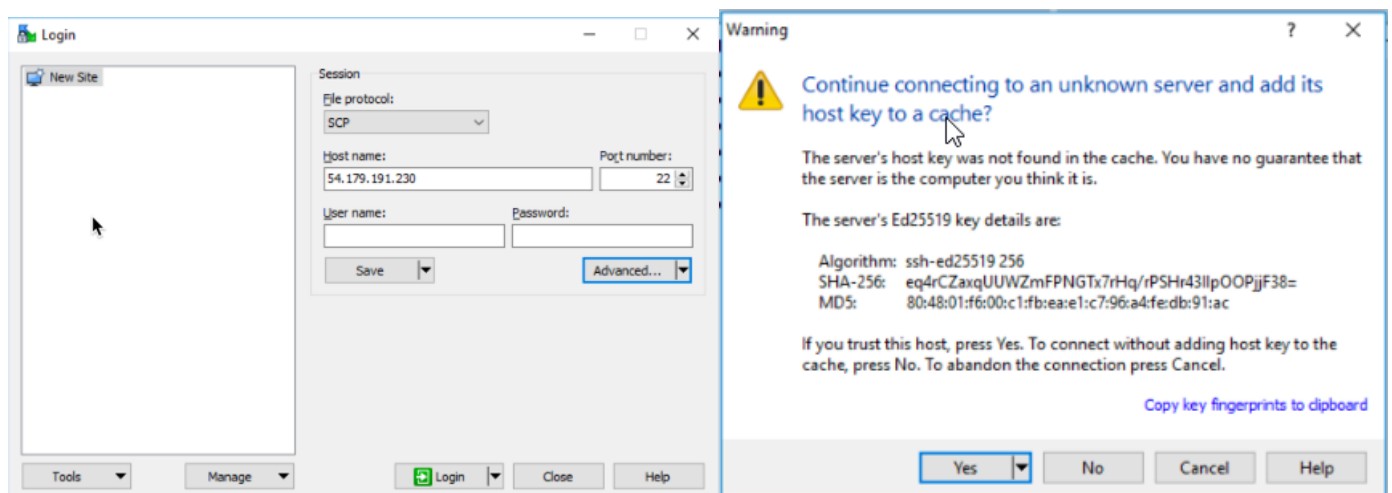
Login

New Site

Session

File protocol:

SCP

Host name:

54.179.191.230

Port number:

22

User name:

Password:

Save

Advanced...

Tools

Manage

Login

Close

Help

Warning

?

Continue connecting to an unknown server and add its host key to a cache?

The server's host key was not found in the cache. You have no guarantee that the server is the computer you think it is.

The server's Ed25519 key details are:

Algorithm: ssh-ed25519 256
SHA-256: eq4rCZaxqUUWZmFPNGTx7rHq/rPSHr43IlpOOPjjF38=
MD5: 80:48:01:f6:00:c1:fb:ea:e1:c7:96:a4:fe:db:91:ac

If you trust this host, press Yes. To connect without adding host key to the cache, press No. To abandon the connection press Cancel.

Copy key fingerprints to clipboard

Yes

No

Cancel

Help